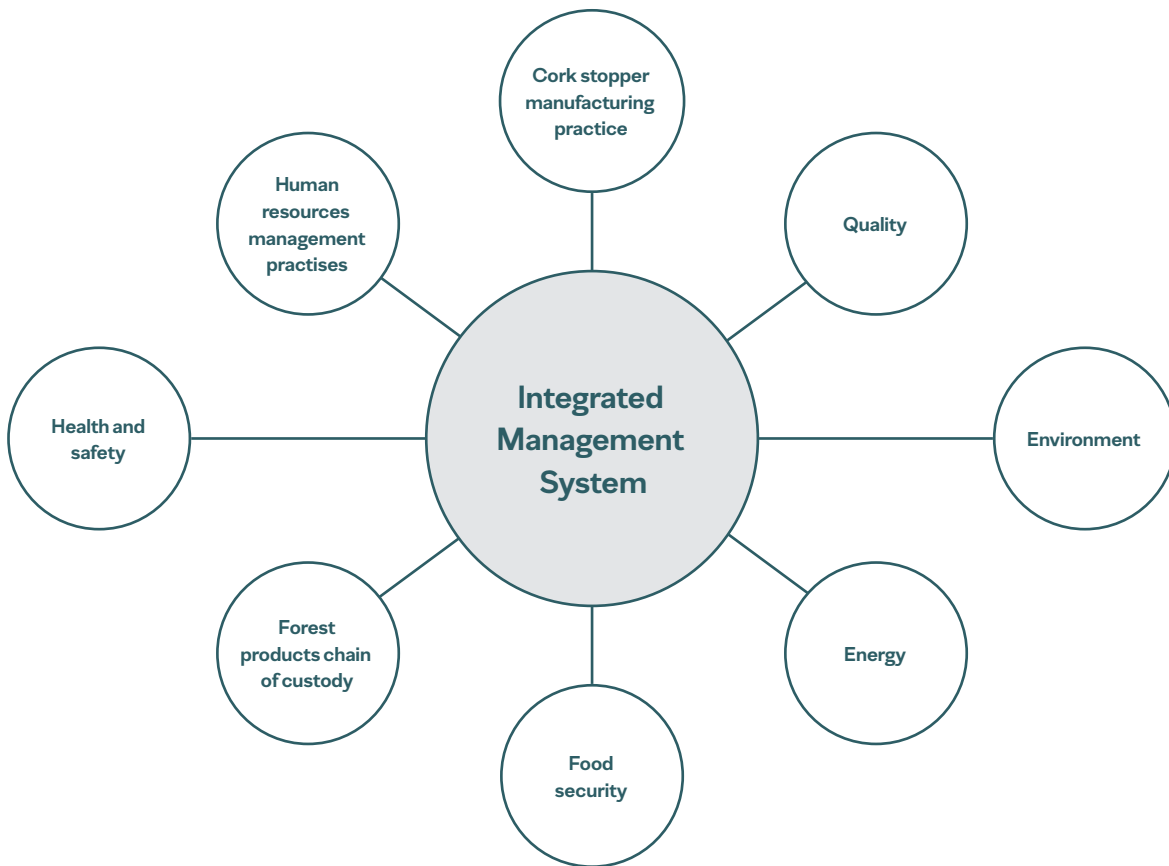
Cork stopper manufacturing practice

Human resources management practises

Quality

Integrated Management System

Health and safety

Environment

Forest products chain of custody

Energy

Food security